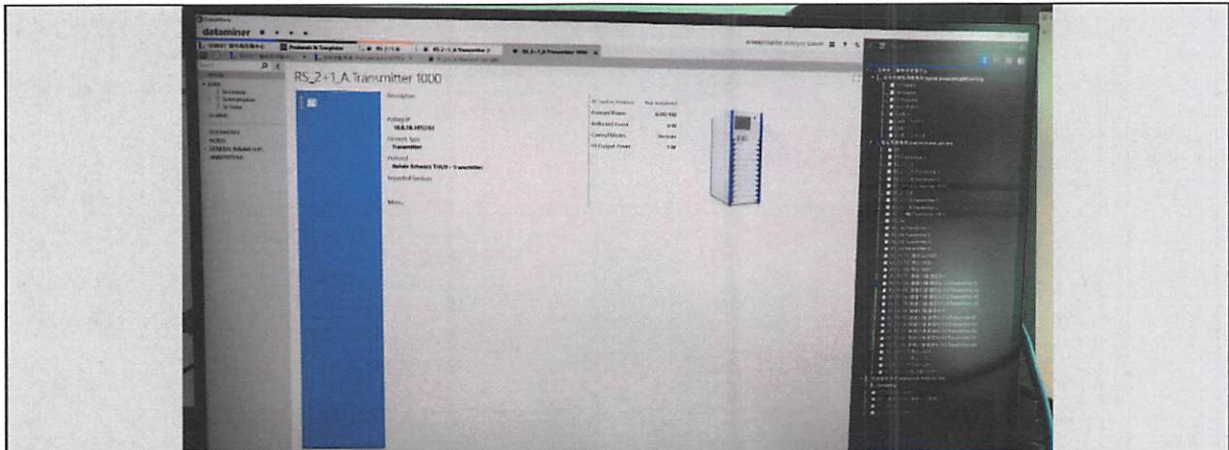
dataminer

RS_2+1_A Transmitter 1000

Description

Polling IP
10.8.16.193:161

Element Type
Transmitter

Protocol
Rohde Schwarz THU9 - Transmitter

Imported Services

More...

Forward Power
Reflected Power
Control Mode
TX Output Power

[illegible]